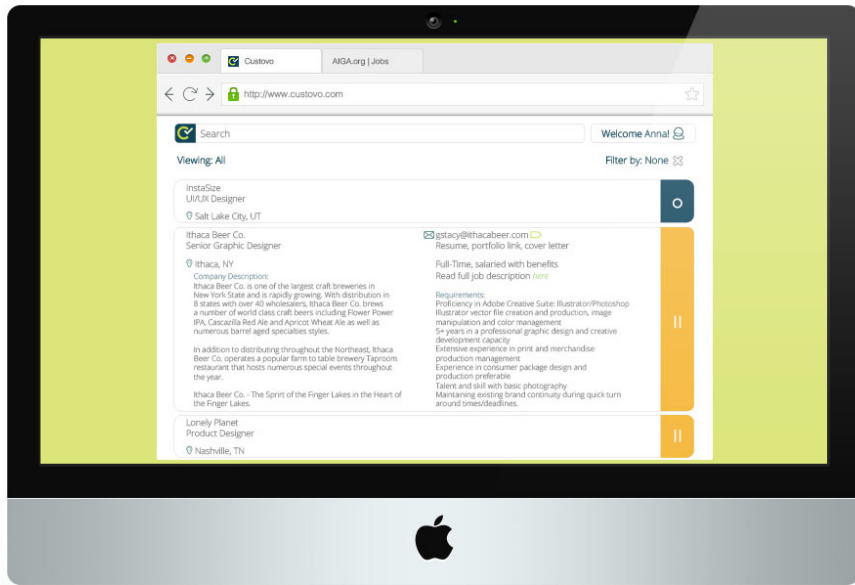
Custovo

AIGA.org | Jobs

http://www.custovo.com

Search

Welcome Anna!

Viewing: All

Filter by: None

InstaSize
UI/UX Designer
Salt Lake City, UT

Ithaca Beer Co.
Senior Graphic Designer
Ithaca, NY

Company Description:
Ithaca Beer Co. is one of the largest craft breweries in New York State and is rapidly growing. With distribution in 8 states with over 40 wholesalers, Ithaca Beer Co. brews a number of world class craft beers including Flower Power IPA, Cascazilla Red Ale and Apricot Wheat Ale as well as numerous barrel aged specialties styles.

In addition to distributing throughout the Northeast, Ithaca Beer Co. operates a popular farm to table brewery Taproom restaurant that hosts numerous special events throughout the year.

Ithaca Beer Co. - The Spirit of the Finger Lakes in the Heart of the Finger Lakes.

gstacy@ithacabeer.com
Resume, portfolio link, cover letter

Full-Time, salaried with benefits
Read full job description here

Requirements:
Proficiency in Adobe Creative Suite: Illustrator/Photoshop
Illustrator vector file creation and production, image manipulation and color management
5+ years in a professional graphic design and creative development capacity
Extensive experience in print and merchandise production management
Experience in consumer package design and production preferable
Talent and skill with basic photography
Maintaining existing brand continuity during quick turn around times/deadlines.

Lonely Planet
Product Designer
Nashville, TN